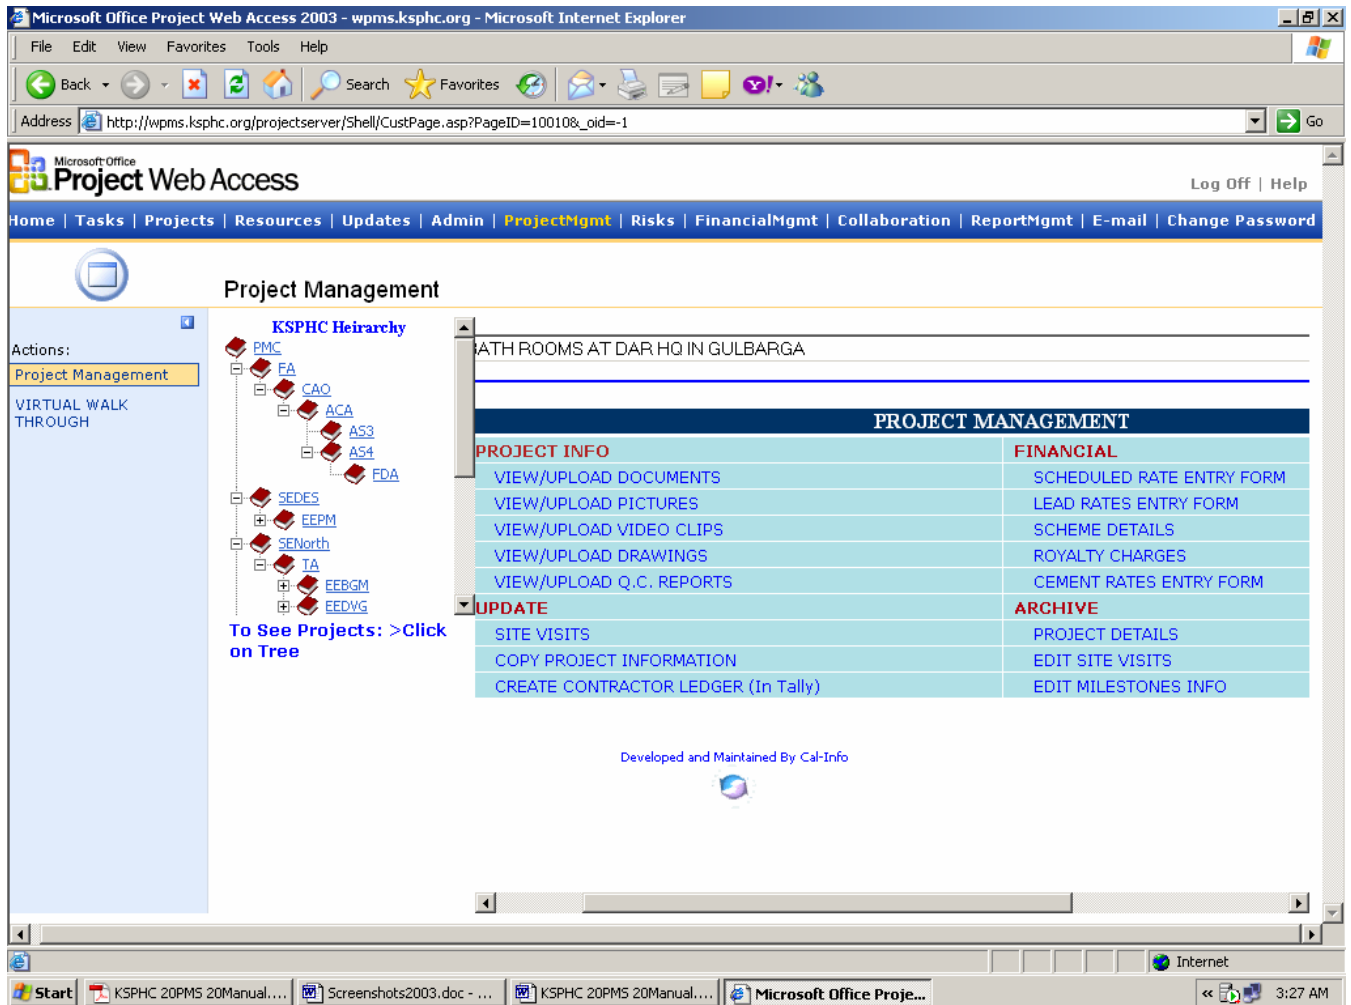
Microsoft Office Project Web Access 2003 - wpms.ksphc.org - Microsoft Internet Explorer

File Edit View Favorites Tools Help

Back Search Favorites

Address http://wpms.ksphc.org/projectserver/Shell/CustPage.asp?PageID=10010&_oid=-1 Go

Microsoft Office Project Web Access

Log Off | Help

Home | Tasks | Projects | Resources | Updates | Admin | ProjectMgmt | Risks | FinancialMgmt | Collaboration | ReportMgmt | E-mail | Change Password

Project Management

Actions:
Project Management
VIRTUAL WALK THROUGH

KSPHC Heirarchy
PMC
FA
CAO
ACA
AS3
AS4
FDA
SEDES
EEPM
SENorth
TA
EEBGM
EEDVG

To See Projects: >Click on Tree

ATH ROOMS AT DAR HQ IN GULBARGA

PROJECT MANAGEMENT

| PROJECT INFO | FINANCIAL |
|---|---|
| VIEW/UPLOAD DOCUMENTS | SCHEDULED RATE ENTRY FORM |
| VIEW/UPLOAD PICTURES | LEAD RATES ENTRY FORM |
| VIEW/UPLOAD VIDEO CLIPS | SCHEME DETAILS |
| VIEW/UPLOAD DRAWINGS | ROYALTY CHARGES |
| VIEW/UPLOAD Q.C. REPORTS | CEMENT RATES ENTRY FORM |
| UPDATE | ARCHIVE |
| SITE VISITS | PROJECT DETAILS |
| COPY PROJECT INFORMATION | EDIT SITE VISITS |
| CREATE CONTRACTOR LEDGER (In Tally) | EDIT MILESTONES INFO |

Developed and Maintained By Cal-Info

Internet

Start | KSPHC 20PMS 20Manual.... | Screenshots2003.doc - ... | KSPHC 20PMS 20Manual.... | Microsoft Office Proje... | 3:27 AM